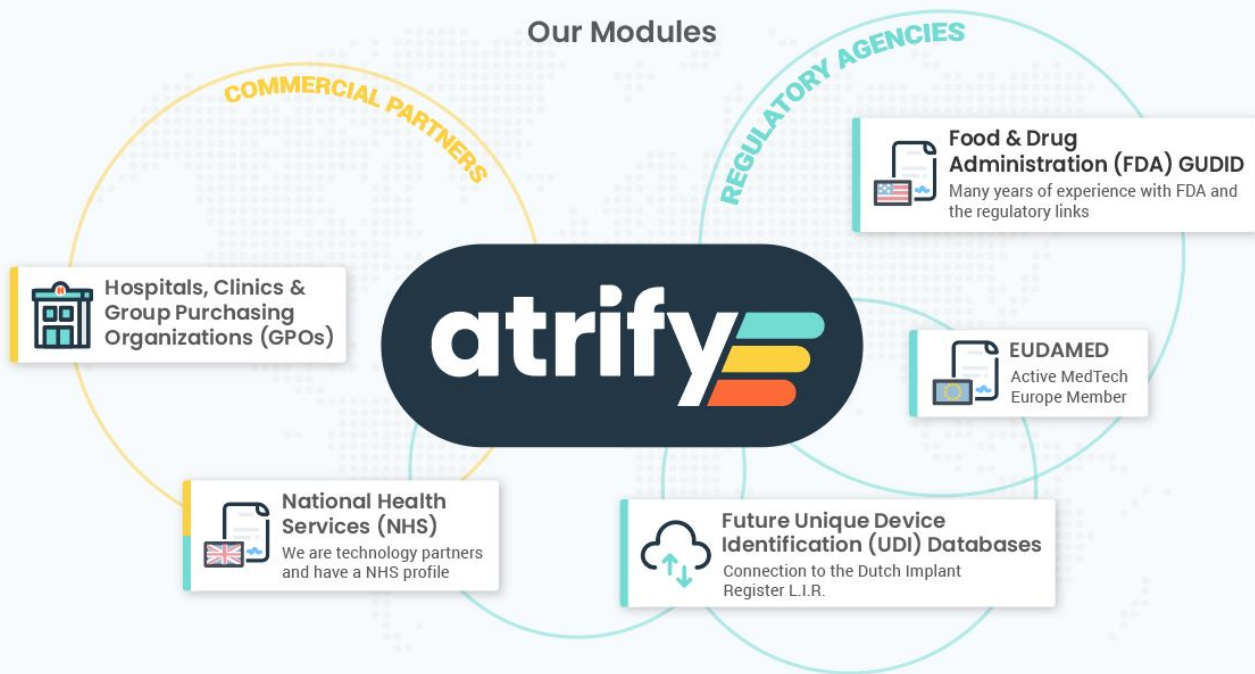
Our Modules

COMMERCIAL PARTNERS

REGULATORY AGENCIES

Food & Drug Administration (FDA) GUDID
Many years of experience with FDA and the regulatory links

Hospitals, Clinics & Group Purchasing Organizations (GPOs)

atrify

EUDAMED
Active MedTech Europe Member

National Health Services (NHS)
We are technology partners and have a NHS profile

Future Unique Device Identification (UDI) Databases
Connection to the Dutch Implant Register L.I.R.